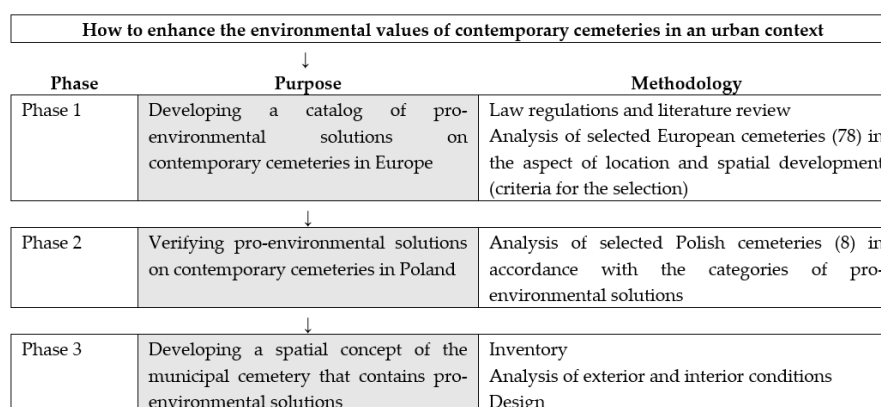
How to enhance the environmental values of contemporary cemeteries in an urban context

↓

| Phase | Purpose | Methodology |
|---|---|---|
| Phase 1 | Developing a catalog of pro-environmental solutions on contemporary cemeteries in Europe | Law regulations and literature review<br>Analysis of selected European cemeteries (78) in the aspect of location and spatial development (criteria for the selection) |

↓

| Phase 2 | Verifying pro-environmental solutions on contemporary cemeteries in Poland | Analysis of selected Polish cemeteries (8) in accordance with the categories of pro-environmental solutions |
|---|---|---|

↓

| Phase 3 | Developing a spatial concept of the municipal cemetery that contains pro-environmental solutions | Inventory<br>Analysis of exterior and interior conditions<br>Design |
|---|---|---|